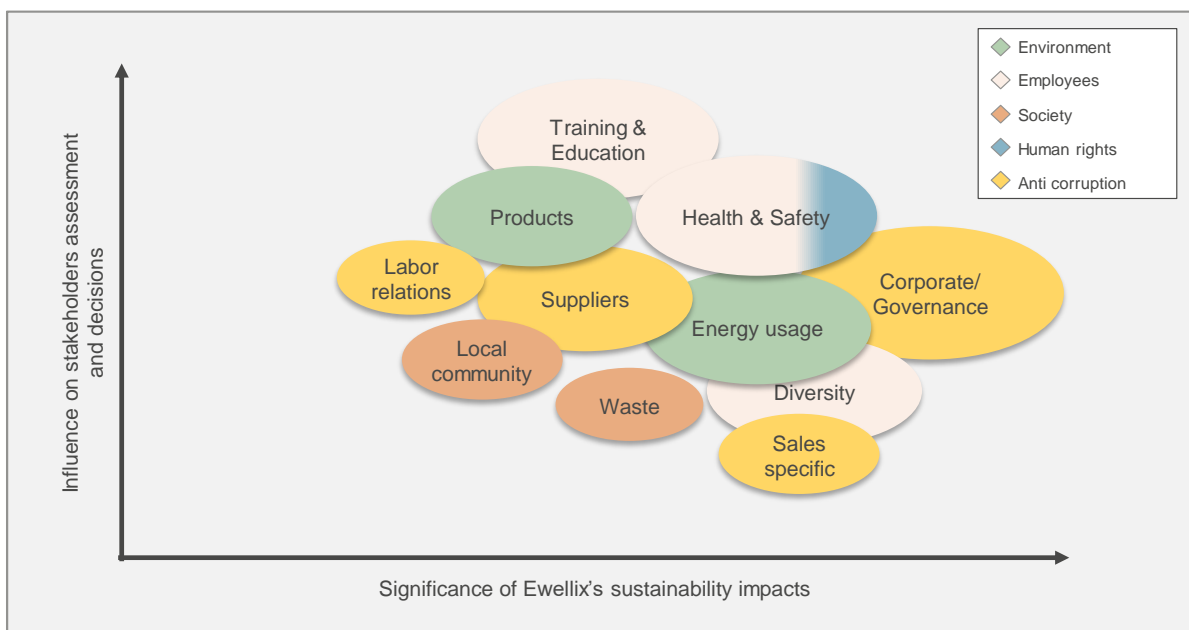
Environment
Employees
Society
Human rights
Anti corruption

Influence on stakeholders assessment and decisions

Training & Education
Products
Health & Safety
Labor relations
Suppliers
Corporate/ Governance
Energy usage
Local community
Waste
Diversity
Sales specific

Significance of Ewellix's sustainability impacts